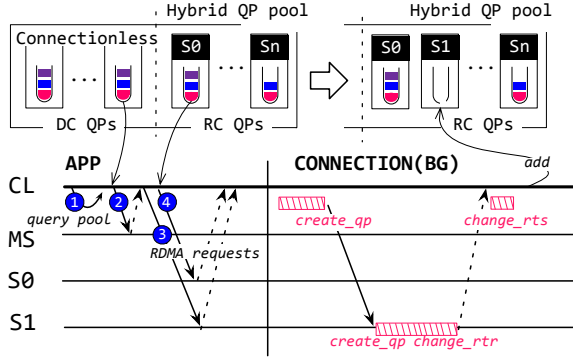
Hybrid QP pool

Connectionless

S0

Sn

...

...

DC QPs

RC QPs

Hybrid QP pool

S0

S1

...

Sn

RC QPs

add

APP

CONNECTION(BG)

CL

1

2

4

query pool

3

MS

RDMA requests

S0

S1

create_qp

change_rts

create_qp change_rtr